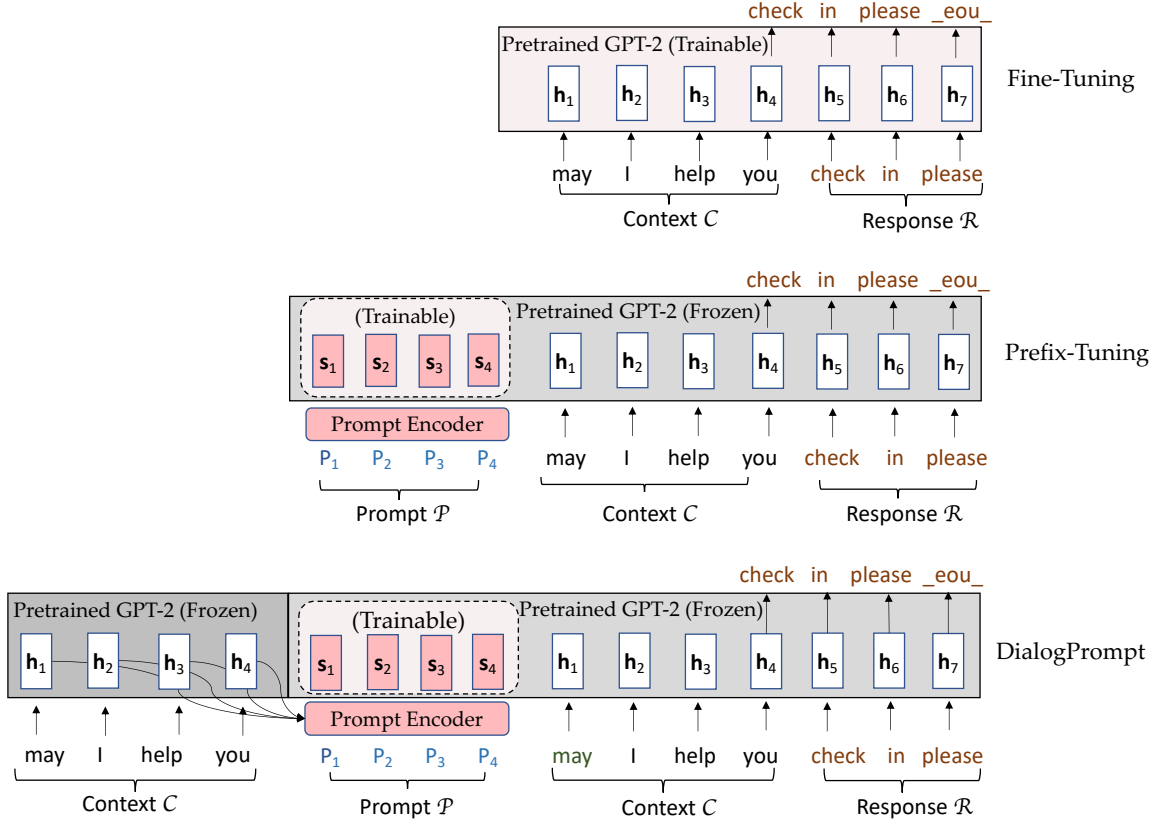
check in please _eou_

Pretrained GPT-2 (Trainable)

$\mathbf{h}_1$ $\mathbf{h}_2$ $\mathbf{h}_3$ $\mathbf{h}_4$ $\mathbf{h}_5$ $\mathbf{h}_6$ $\mathbf{h}_7$

Fine-Tuning

may I help you check in please

Context $\mathcal{C}$

Response $\mathcal{R}$

check in please _eou_

(Trainable)

Pretrained GPT-2 (Frozen)

$\mathbf{s}_1$ $\mathbf{s}_2$ $\mathbf{s}_3$ $\mathbf{s}_4$ $\mathbf{h}_1$ $\mathbf{h}_2$ $\mathbf{h}_3$ $\mathbf{h}_4$ $\mathbf{h}_5$ $\mathbf{h}_6$ $\mathbf{h}_7$

Prefix-Tuning

Prompt Encoder

$P_1$ $P_2$ $P_3$ $P_4$ may I help you check in please

Prompt $\mathcal{P}$

Context $\mathcal{C}$

Response $\mathcal{R}$

check in please _eou_

Pretrained GPT-2 (Frozen)

(Trainable)

Pretrained GPT-2 (Frozen)

$\mathbf{h}_1$ $\mathbf{h}_2$ $\mathbf{h}_3$ $\mathbf{h}_4$ $\mathbf{s}_1$ $\mathbf{s}_2$ $\mathbf{s}_3$ $\mathbf{s}_4$ $\mathbf{h}_1$ $\mathbf{h}_2$ $\mathbf{h}_3$ $\mathbf{h}_4$ $\mathbf{h}_5$ $\mathbf{h}_6$ $\mathbf{h}_7$

DialogPrompt

Prompt Encoder

may I help you $P_1$ $P_2$ $P_3$ $P_4$ may I help you check in please

Context $\mathcal{C}$

Prompt $\mathcal{P}$

Context $\mathcal{C}$

Response $\mathcal{R}$